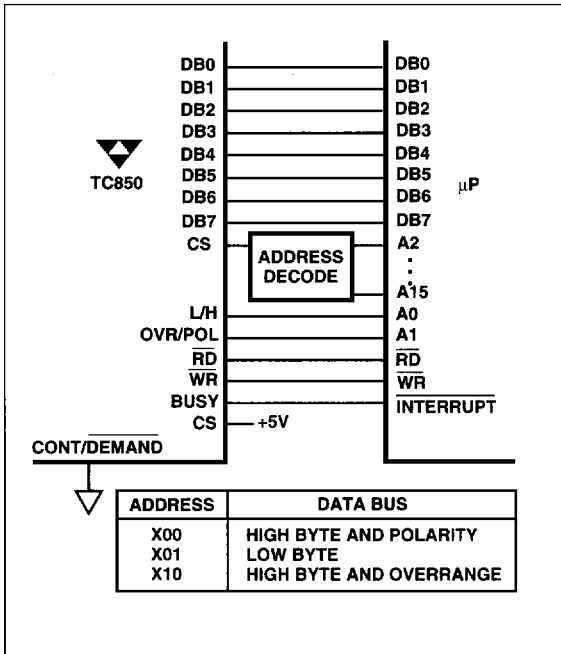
TC850

DB0
DB1
DB2
DB3
DB4
DB5
DB6
DB7
CS
L/H
OVR/POL
$\overline{RD}$
$\overline{WR}$
BUSY
CS
+5V

ADDRESS DECODE

μP

DB0
DB1
DB2
DB3
DB4
DB5
DB6
DB7
A2
A15
A0
A1
$\overline{RD}$
$\overline{WR}$
$\overline{INTERRUPT}$

CONT/$\overline{DEMAND}$

| ADDRESS | DATA BUS |
|---|---|
| X00 | HIGH BYTE AND POLARITY |
| X01 | LOW BYTE |
| X10 | HIGH BYTE AND OVERRANGE |